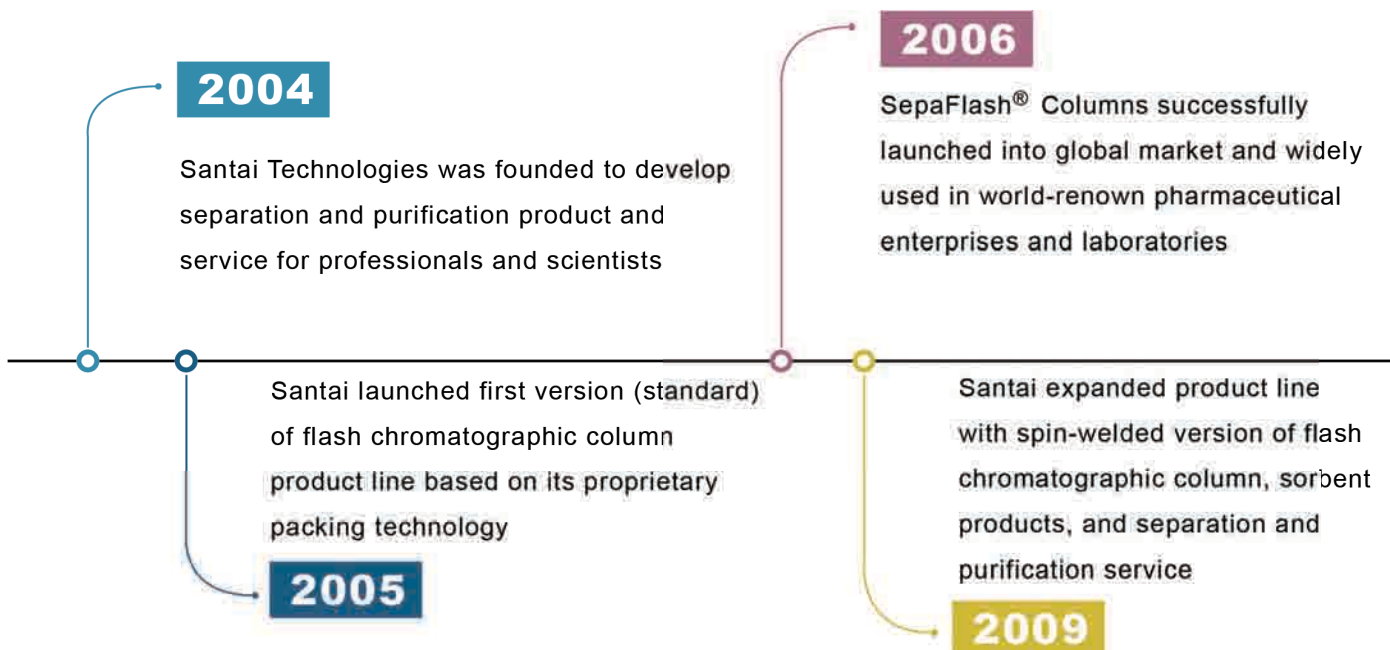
2004

Santai Technologies was founded to develop separation and purification product and service for professionals and scientists

2006

SepaFlash® Columns successfully launched into global market and widely used in world-renown pharmaceutical enterprises and laboratories

Santai launched first version (standard) of flash chromatographic column product line based on its proprietary packing technology

2005

Santai expanded product line with spin-welded version of flash chromatographic column, sorbent products, and separation and purification service

2009